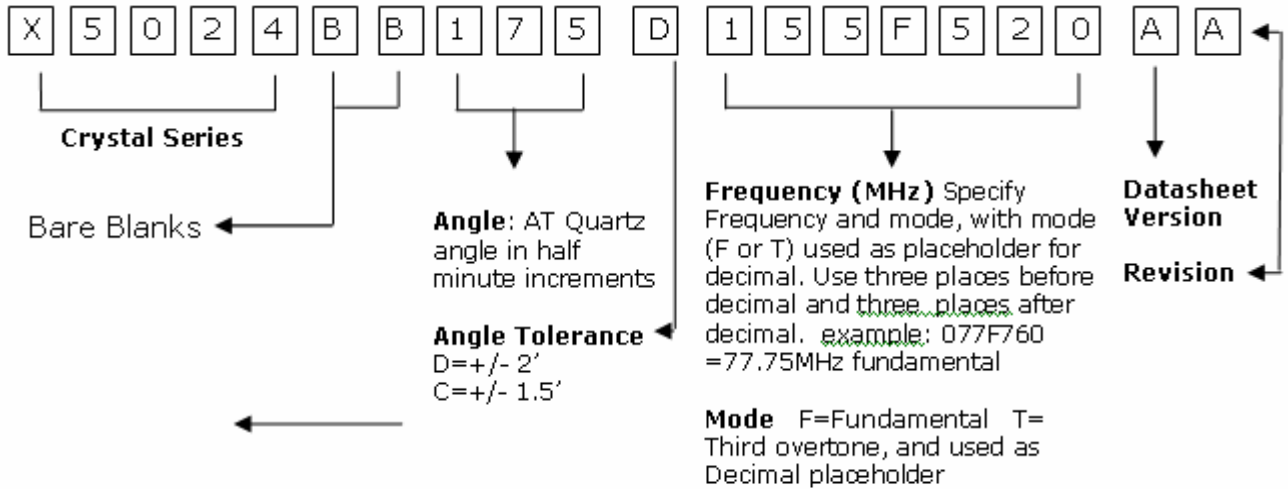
X 5 0 2 4 B B 1 7 5 D 1 5 5 F 5 2 0 A A

Crystal Series

Bare Blanks

Angle: AT Quartz angle in half minute increments

Angle Tolerance
D=+/- 2'
C=+/- 1.5'

Frequency (MHz) Specify Frequency and mode, with mode (F or T) used as placeholder for decimal. Use three places before decimal and three places after decimal. example: 077F760 =77.75MHz fundamental

Mode F=Fundamental T= Third overtone, and used as Decimal placeholder

Datasheet Version

Revision